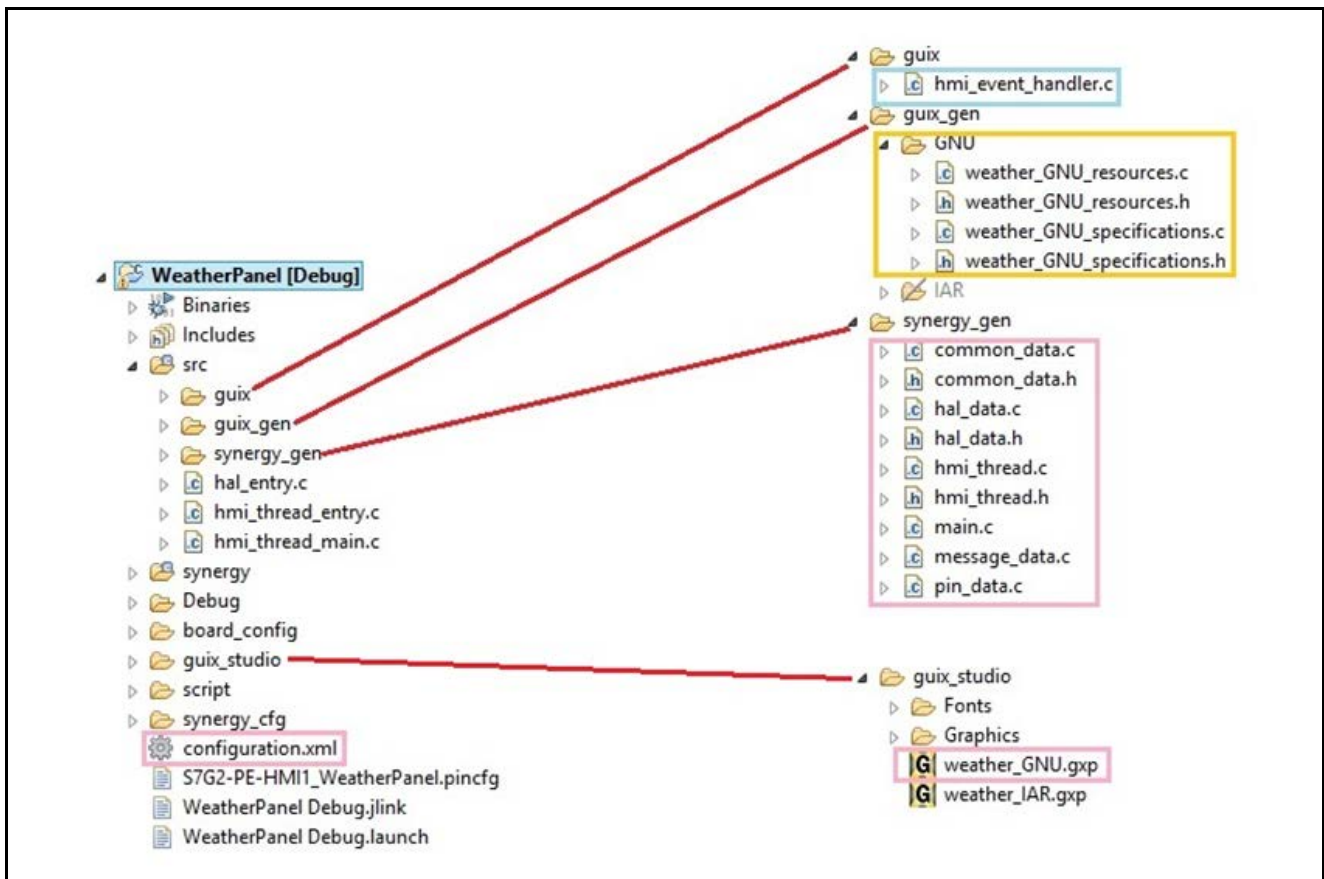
guix
hmi_event_handler.c
guix_gen
GNU
weather_GNU_resources.c
weather_GNU_resources.h
weather_GNU_specifications.c
weather_GNU_specifications.h
IAR
synergy_gen
common_data.c
common_data.h
hal_data.c
hal_data.h
hmi_thread.c
hmi_thread.h
main.c
message_data.c
pin_data.c

WeatherPanel [Debug]
Binaries
Includes
src
guix
guix_gen
synergy_gen
hal_entry.c
hmi_thread_entry.c
hmi_thread_main.c
synergy
Debug
board_config
guix_studio
script
synergy_cfg
configuration.xml
S7G2-PE-HMI1_WeatherPanel.pincfg
WeatherPanel Debug.jlink
WeatherPanel Debug.launch

guix_studio
Fonts
Graphics
weather_GNU.gxp
weather_IAR.gxp